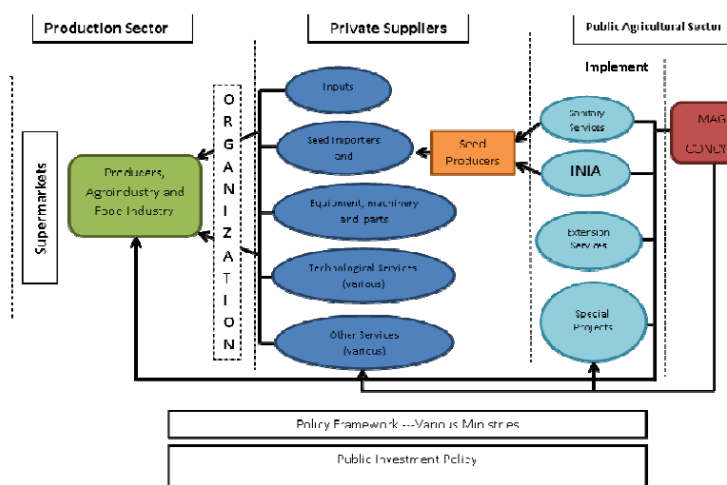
Production Sector

Private Suppliers

Public Agricultural Sector

Implement

Supermarkets

ORGANIZATION

Producers, Agroindustry and Food Industry

Inputs

Seed Importers and

Equipment, machinery and parts

Technological Services (various)

Other Services (various)

Seed Producers

Sanitary Services

INIA

Extension Services

Special Projects

MAG

CONCY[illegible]

Policy Framework ---Various Ministries

Public Investment Policy